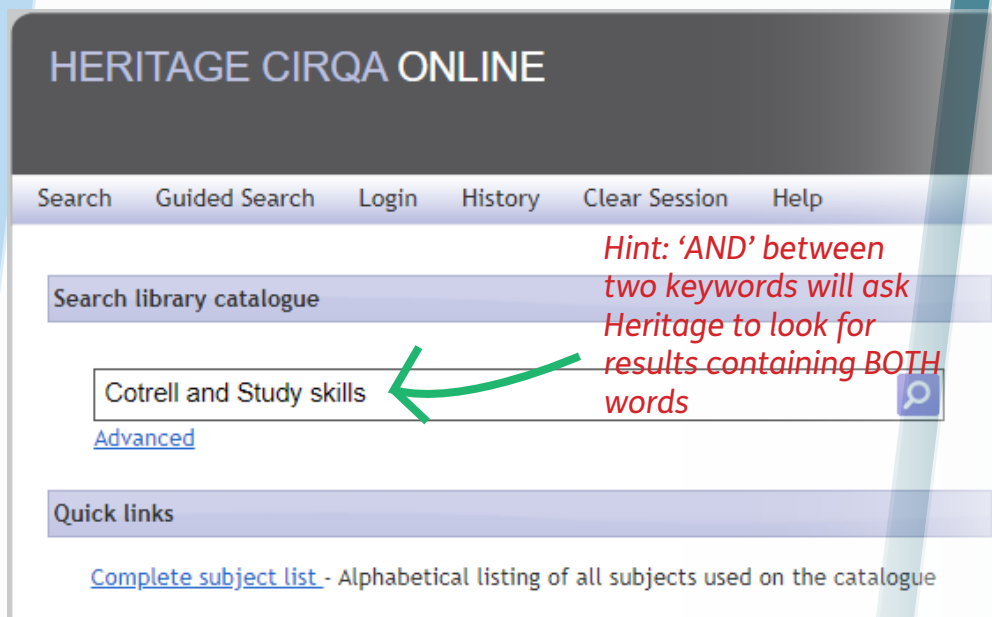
HERITAGE CIRQA ONLINE

Search Guided Search Login History Clear Session Help

Search library catalogue

Hint: 'AND' between two keywords will ask Heritage to look for results containing BOTH words

Cotrell and Study skills

Advanced

Quick links

Complete subject list - Alphabetical listing of all subjects used on the catalogue